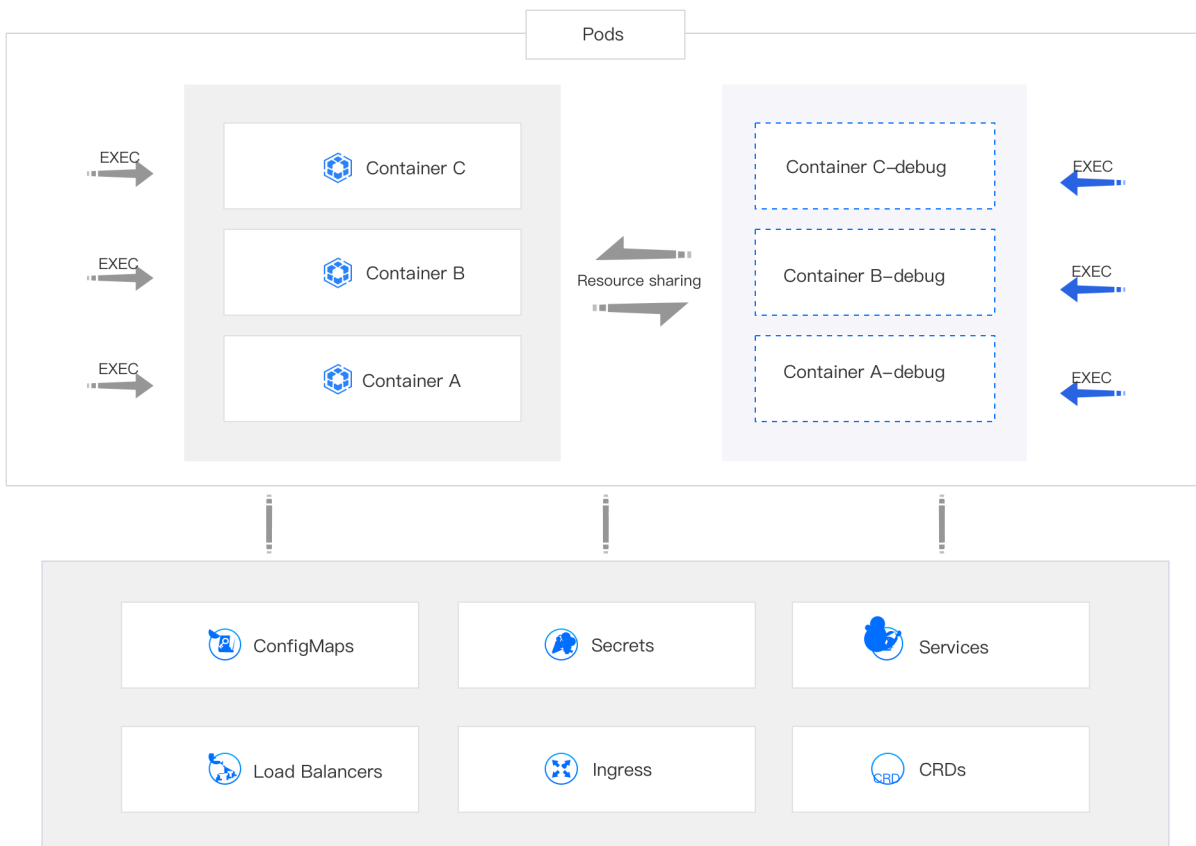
Pods

EXEC
Container C

EXEC
Container B

EXEC
Container A

Resource sharing

Container C–debug
EXEC

Container B–debug
EXEC

Container A–debug
EXEC

ConfigMaps

Secrets

Services

Load Balancers

Ingress

CRD
CRDs